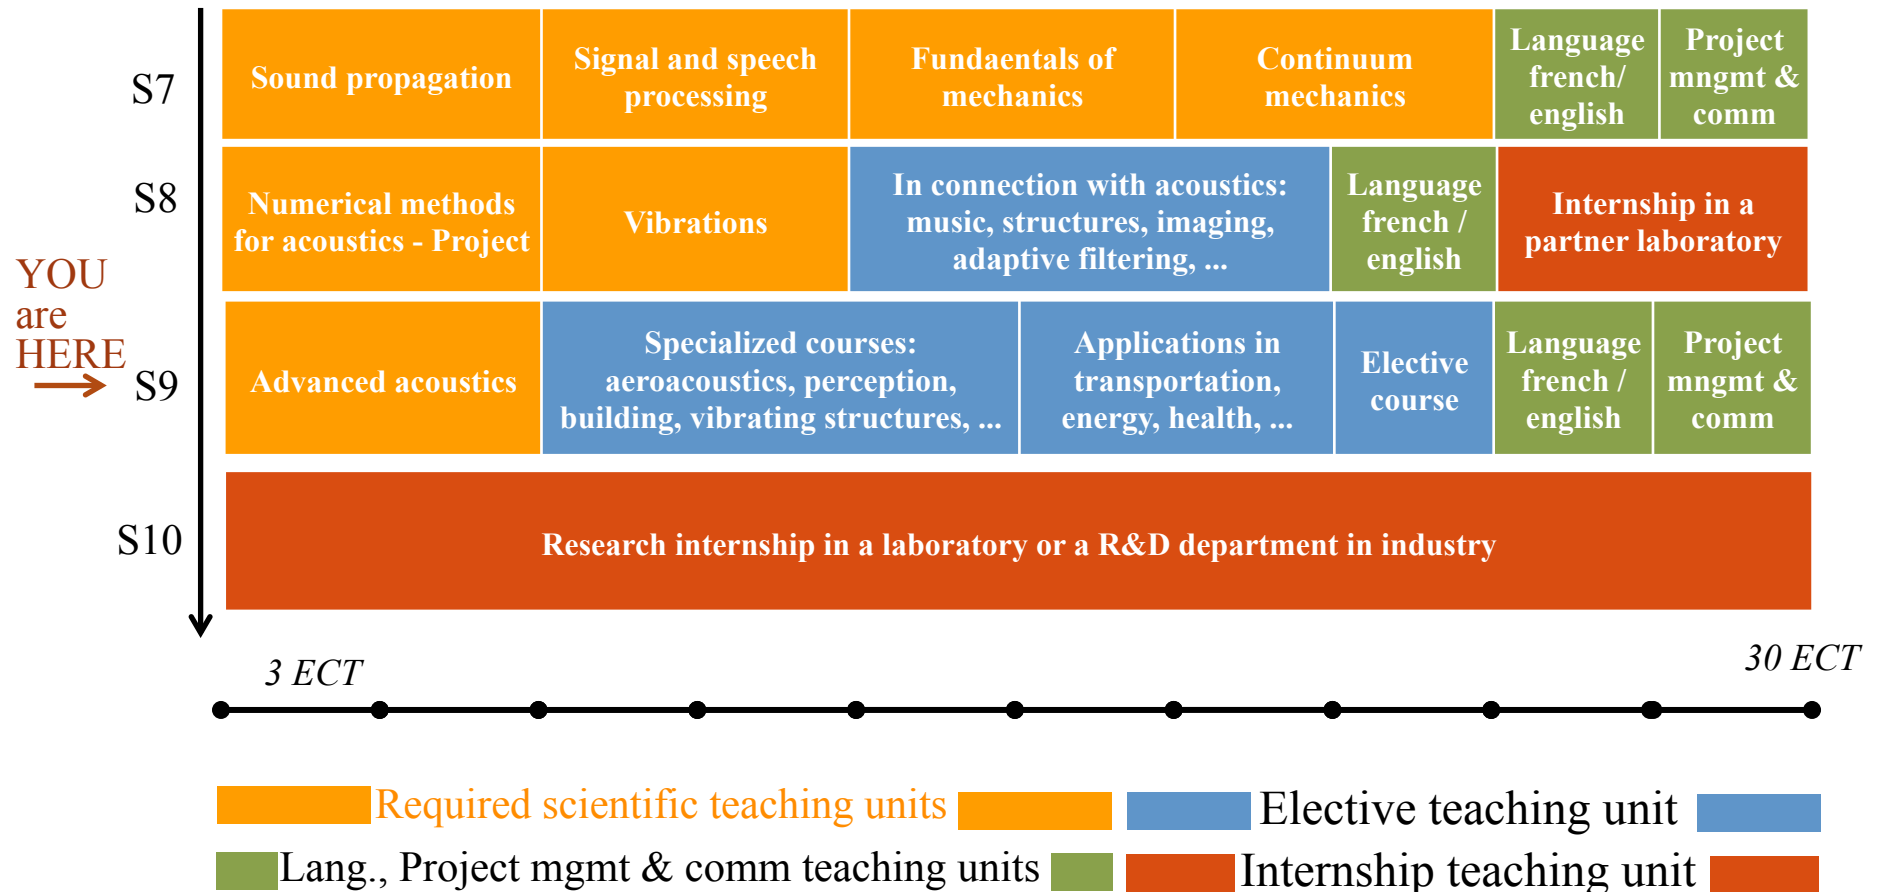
S7

Sound propagation

Signal and speech processing

Fundaentals of mechanics

Continuum mechanics

Language french/ english

Project mngmt & comm

S8

Numerical methods for acoustics - Project

Vibrations

In connection with acoustics: music, structures, imaging, adaptive filtering, ...

Language french / english

Internship in a partner laboratory

YOU are HERE

S9

Advanced acoustics

Specialized courses: aeroacoustics, perception, building, vibrating structures, ...

Applications in transportation, energy, health, ...

Elective course

Language french / english

Project mngmt & comm

S10

Research internship in a laboratory or a R&D department in industry

3 ECT

30 ECT

Required scientific teaching units

Elective teaching unit

Lang., Project mgmt & comm teaching units

Internship teaching unit